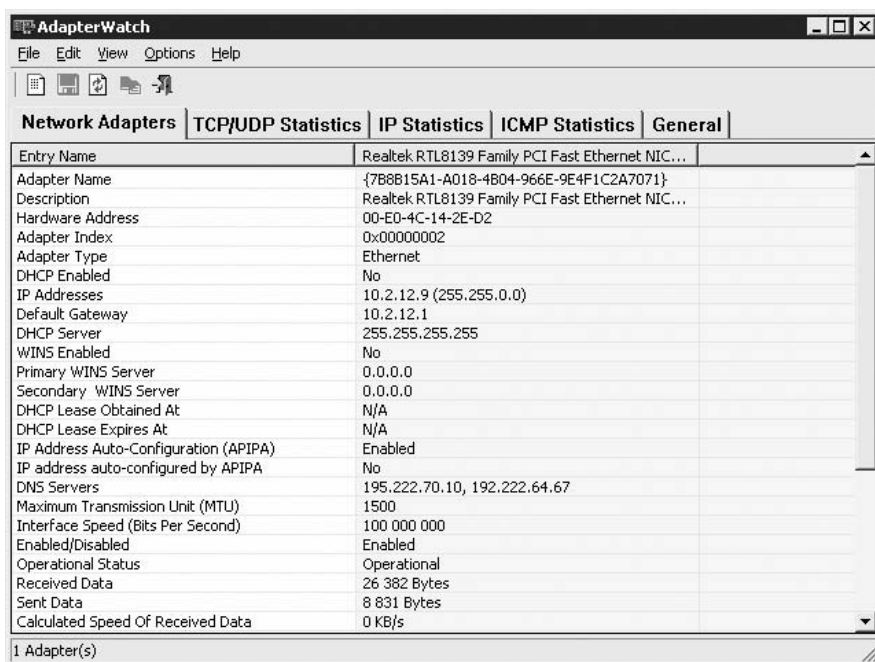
AdapterWatch

File Edit View Options Help

Network Adapters | TCP/UDP Statistics | IP Statistics | ICMP Statistics | General

| Entry Name | Realtek RTL8139 Family PCI Fast Ethernet NIC... |
|---|---|
| Adapter Name | {7B8B15A1-A018-4B04-966E-9E4F1C2A7071} |
| Description | Realtek RTL8139 Family PCI Fast Ethernet NIC... |
| Hardware Address | 00-E0-4C-14-2E-D2 |
| Adapter Index | 0x00000002 |
| Adapter Type | Ethernet |
| DHCP Enabled | No |
| IP Addresses | 10.2.12.9 (255.255.0.0) |
| Default Gateway | 10.2.12.1 |
| DHCP Server | 255.255.255.255 |
| WINS Enabled | No |
| Primary WINS Server | 0.0.0.0 |
| Secondary WINS Server | 0.0.0.0 |
| DHCP Lease Obtained At | N/A |
| DHCP Lease Expires At | N/A |
| IP Address Auto-Configuration (APIPA) | Enabled |
| IP address auto-configured by APIPA | No |
| DNS Servers | 195.222.70.10, 192.222.64.67 |
| Maximum Transmission Unit (MTU) | 1500 |
| Interface Speed (Bits Per Second) | 100 000 000 |
| Enabled/Disabled | Enabled |
| Operational Status | Operational |
| Received Data | 26 382 Bytes |
| Sent Data | 8 831 Bytes |
| Calculated Speed Of Received Data | 0 KB/s |

1 Adapter(s)